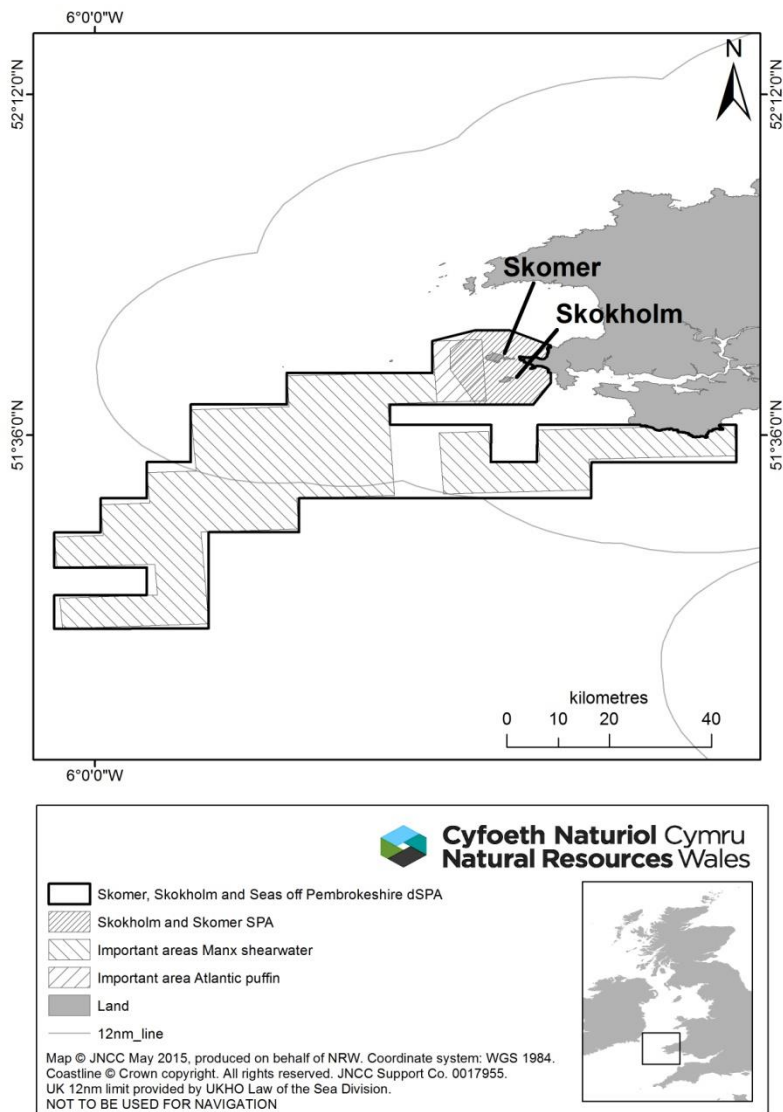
6°0'0"W

52°12'0"N

52°12'0"N

N

Skomer

Skokholm

51°36'0"N

51°36'0"N

kilometres

0 10 20 40

6°0'0"W

Cyfoeth Naturiol Cymru
Natural Resources Wales

Skomer, Skokholm and Seas off Pembrokeshire dSPA

Skokholm and Skomer SPA

Important areas Manx shearwater

Important area Atlantic puffin

Land

12nm_line

Map © JNCC May 2015, produced on behalf of NRW. Coordinate system: WGS 1984.
Coastline © Crown copyright. All rights reserved. JNCC Support Co. 0017955.
UK 12nm limit provided by UKHO Law of the Sea Division.
NOT TO BE USED FOR NAVIGATION